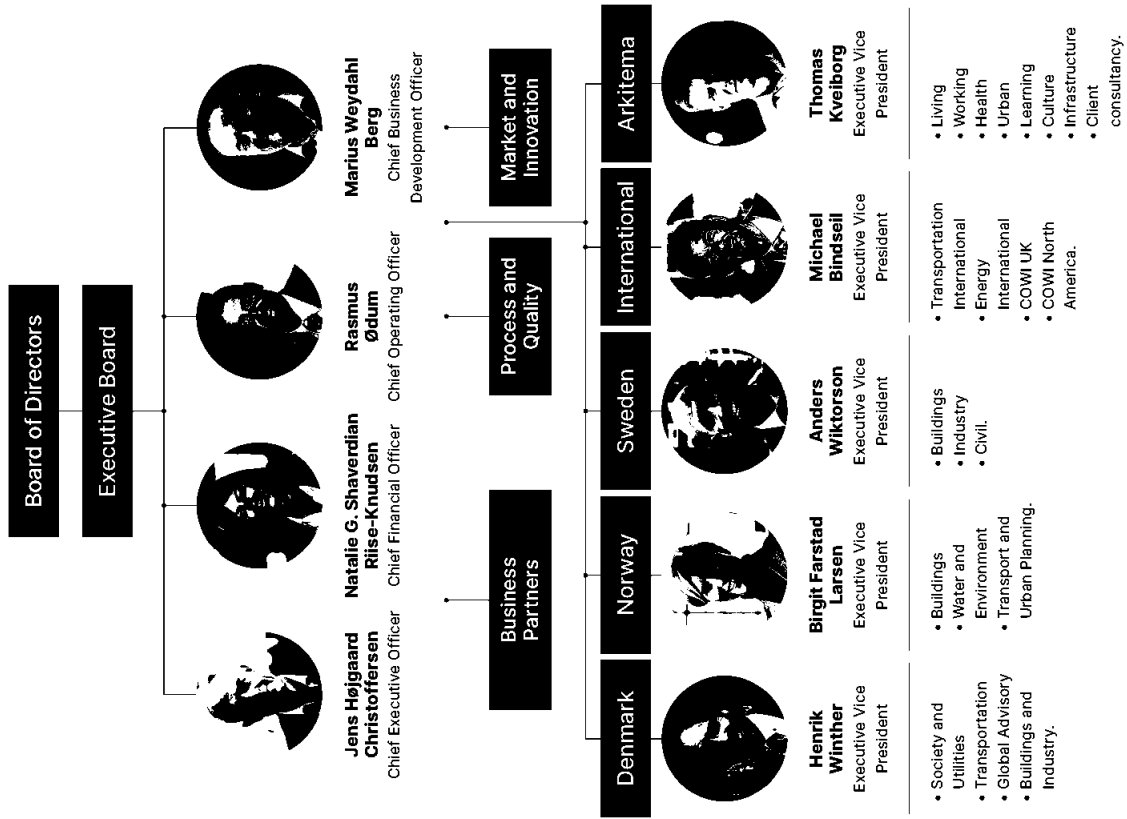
Board of Directors

Executive Board

Jens Højgaard Christoffersen
Chief Executive Officer

Natalie G. Shaverdian Riise-Knudsen
Chief Financial Officer

Rasmus Ødum
Chief Operating Officer

Marius Weydahl Berg
Chief Business Development Officer

Business Partners

Process and Quality

Market and Innovation

Denmark

Henrik Winther
Executive Vice President

• Society and Utilities
• Transportation
• Global Advisory
• Buildings and Industry.

Norway

Birgit Farstad Larsen
Executive Vice President

• Buildings
• Water and Environment
• Transport and Urban Planning.

Sweden

Anders Wiktorson
Executive Vice President

• Buildings
• Industry
• Civil.

International

Michael Bindseil
Executive Vice President

• Transportation International
• Energy International
• COWI UK
• COWI North America.

Arkitema

Thomas Kveiborg
Executive Vice President

• Living
• Working
• Health
• Urban
• Learning
• Culture
• Infrastructure
• Client consultancy.